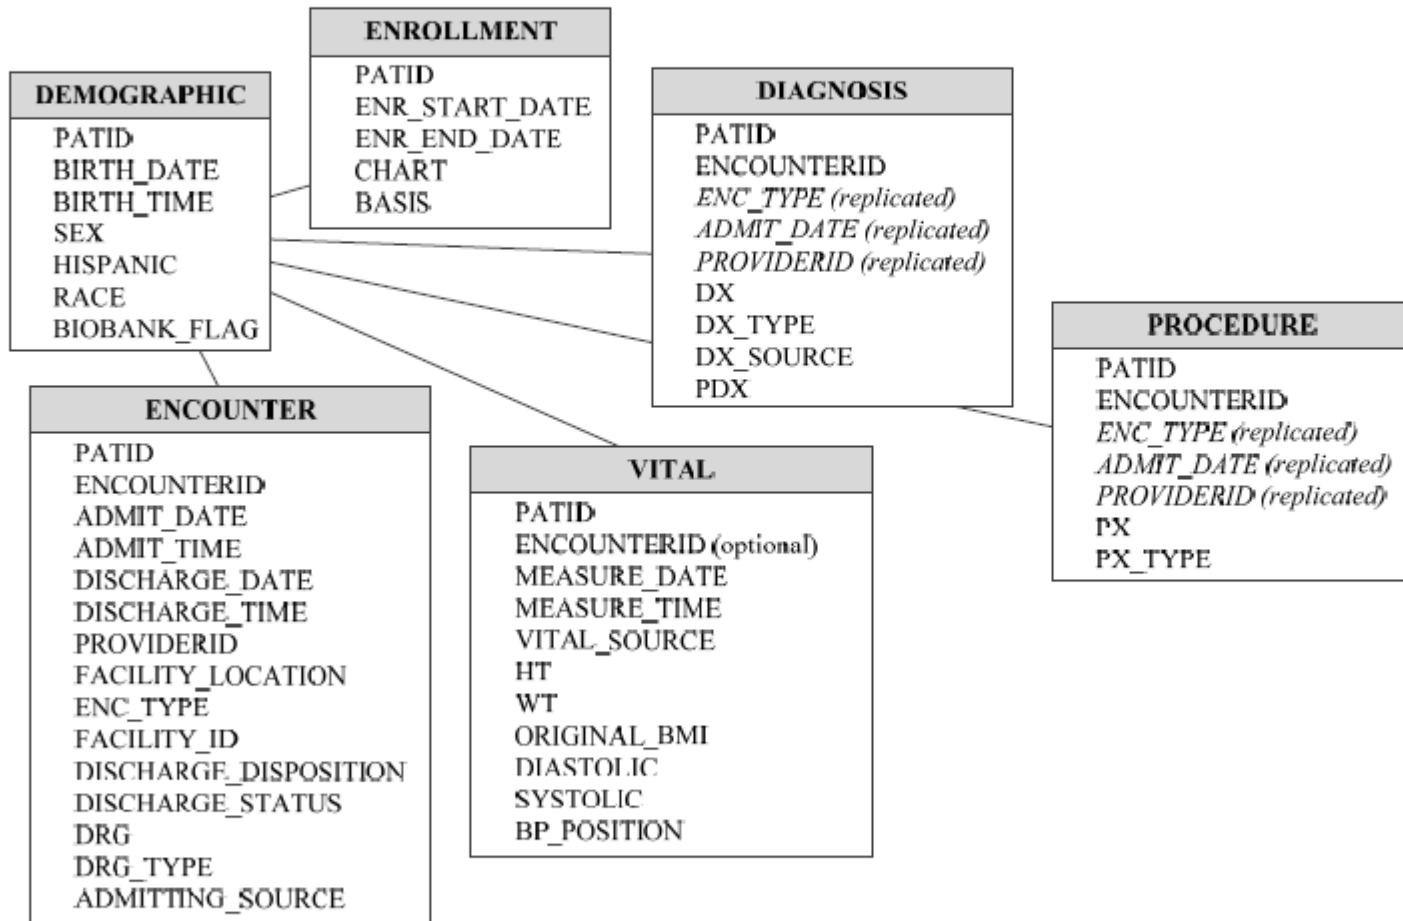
ENROLLMENT
PATID
ENR_START_DATE
ENR_END_DATE
CHART
BASIS

DEMOGRAPHIC
PATID
BIRTH_DATE
BIRTH_TIME
SEX
HISPANIC
RACE
BIOBANK_FLAG

DIAGNOSIS
PATID
ENCOUNTERID
*ENC_TYPE (replicated)*
*ADMIT_DATE (replicated)*
*PROVIDERID (replicated)*
DX
DX_TYPE
DX_SOURCE
PDX

PROCEDURE
PATID
ENCOUNTERID
*ENC_TYPE (replicated)*
*ADMIT_DATE (replicated)*
*PROVIDERID (replicated)*
PX
PX_TYPE

ENCOUNTER
PATID
ENCOUNTERID
ADMIT_DATE
ADMIT_TIME
DISCHARGE_DATE
DISCHARGE_TIME
PROVIDERID
FACILITY_LOCATION
ENC_TYPE
FACILITY_ID
DISCHARGE_DISPOSITION
DISCHARGE_STATUS
DRG
DRG_TYPE
ADMITTING_SOURCE

VITAL
PATID
ENCOUNTERID (optional)
MEASURE_DATE
MEASURE_TIME
VITAL_SOURCE
HT
WT
ORIGINAL_BMI
DIASTOLIC
SYSTOLIC
BP_POSITION